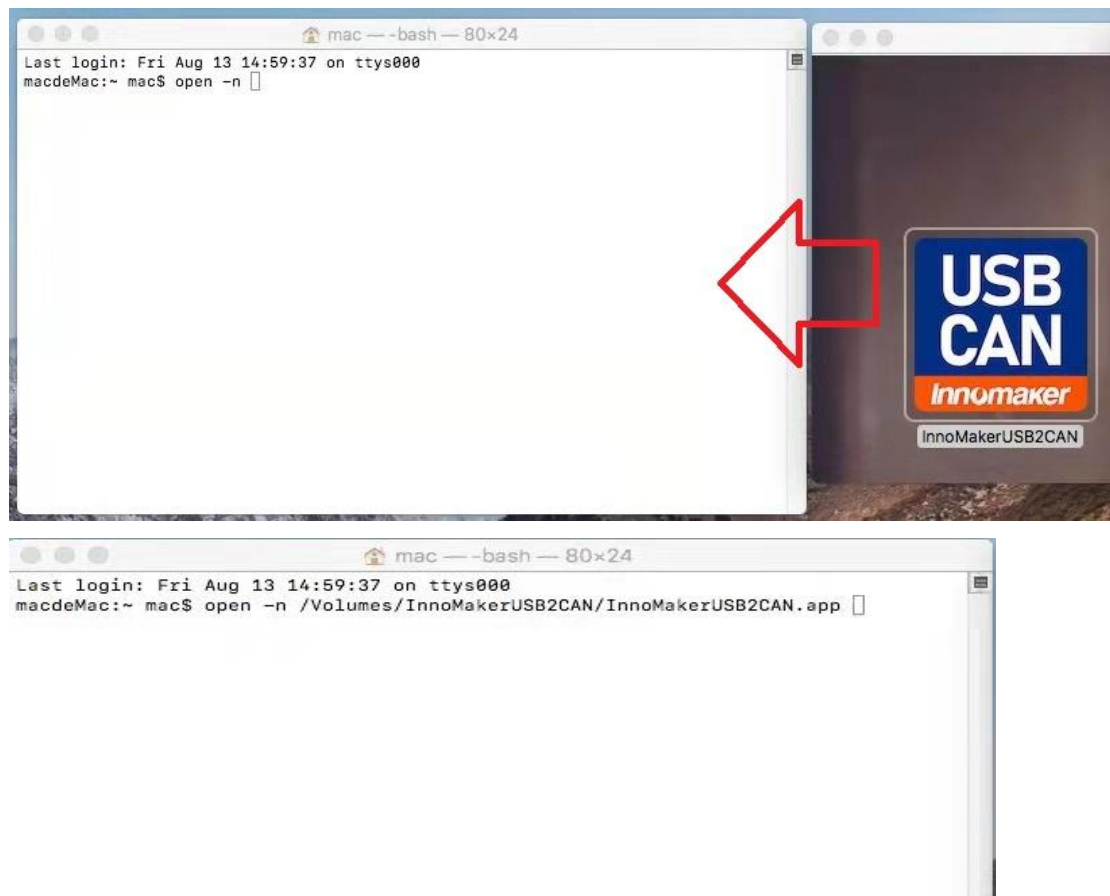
mac — -bash — 80×24

Last login: Fri Aug 13 14:59:37 on ttys000
macdeMac:~ mac$ open -n

USB
CAN
Innomaker

InnoMakerUSB2CAN

mac — -bash — 80×24

Last login: Fri Aug 13 14:59:37 on ttys000
macdeMac:~ mac$ open -n /Volumes/InnoMakerUSB2CAN/InnoMakerUSB2CAN.app